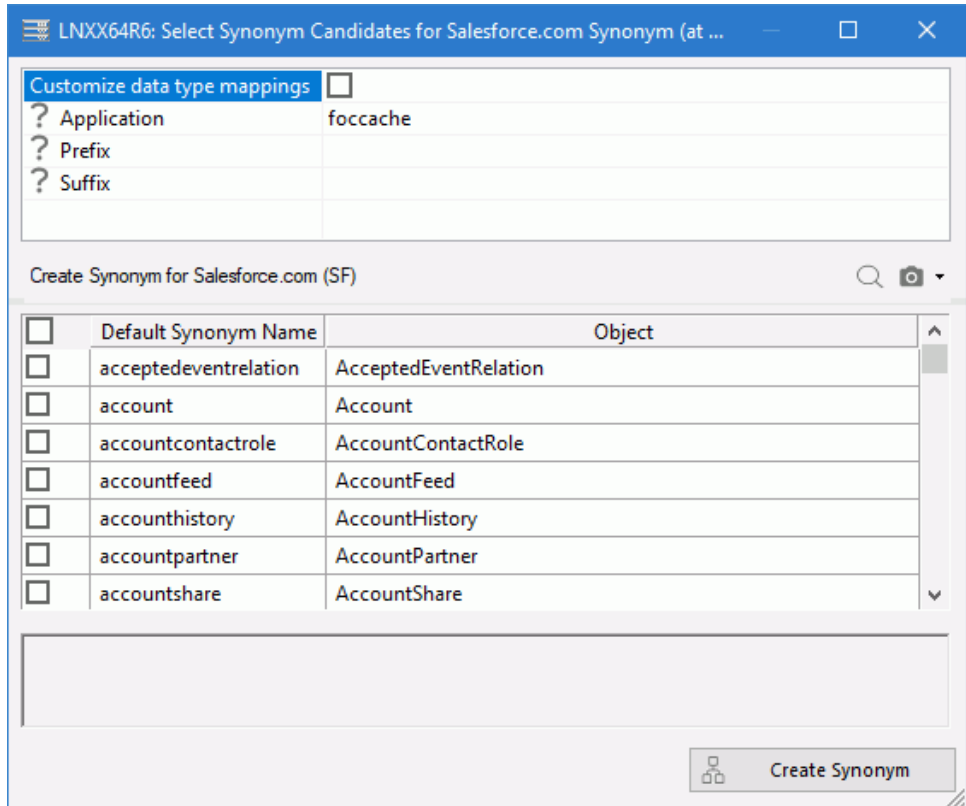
LNXX64R6: Select Synonym Candidates for Salesforce.com Synonym (at ...

| Customize data type mappings | ☐ |
|---|---|
| ? Application | foccache |
| ? Prefix | |
| ? Suffix | |

Create Synonym for Salesforce.com (SF)

| ☐ | Default Synonym Name | Object |
|---|---|---|
| ☐ | accepteventrelation | AcceptedEventRelation |
| ☐ | account | Account |
| ☐ | accountcontactrole | AccountContactRole |
| ☐ | accountfeed | AccountFeed |
| ☐ | accounthistory | AccountHistory |
| ☐ | accountpartner | AccountPartner |
| ☐ | accountshare | AccountShare |

Create Synonym